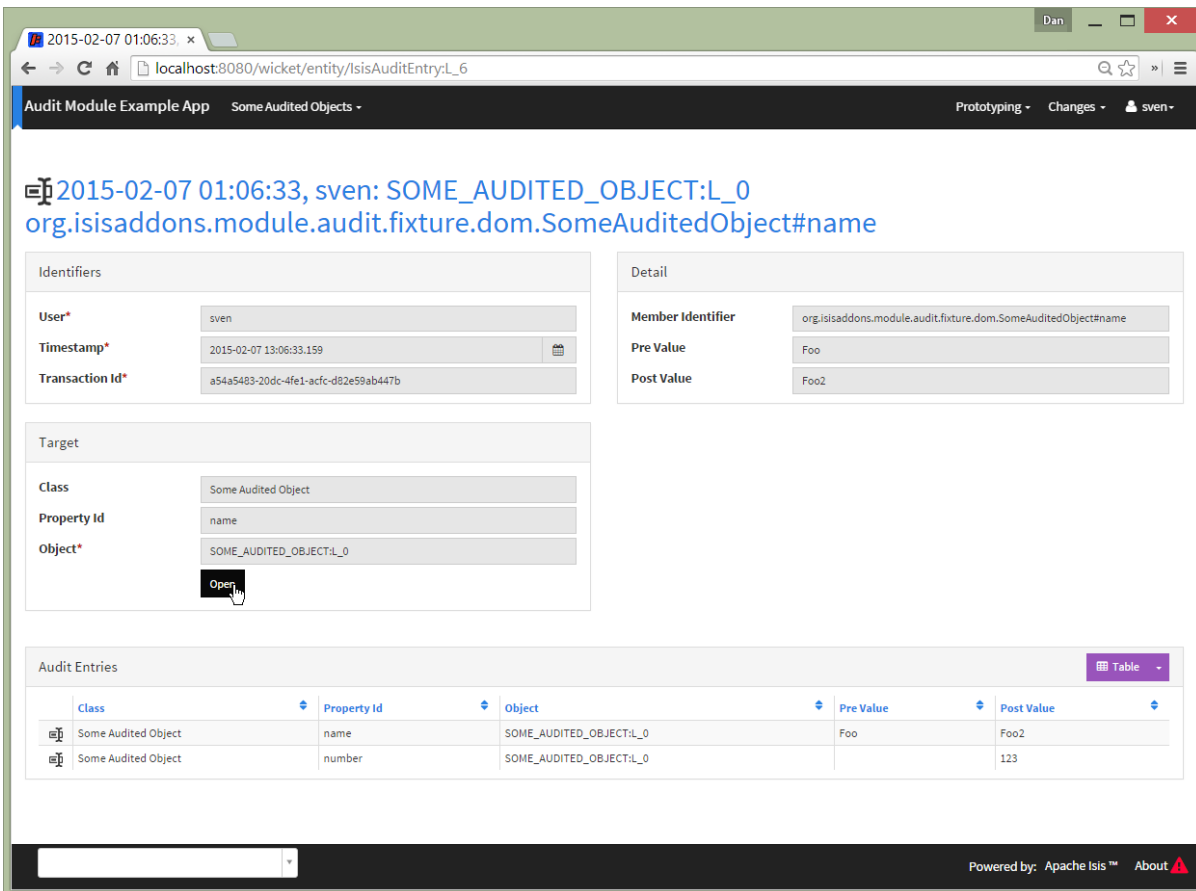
Dan

2015-02-07 01:06:33, ×

localhost:8080/wicket/entity/IsisAuditEntry:L_6

Audit Module Example App Some Audited Objects ▾ Prototyping ▾ Changes ▾ sven ▾

2015-02-07 01:06:33, sven: SOME_AUDITED_OBJECT:L_0 org.isisaddons.module.audit.fixture.dom.SomeAuditedObject#name

Identifiers

User* sven

Timestamp* 2015-02-07 13:06:33.159

Transaction Id* a54a5483-20dc-4fe1-acfc-d82e59ab447b

Detail

Member Identifier org.isisaddons.module.audit.fixture.dom.SomeAuditedObject#name

Pre Value Foo

Post Value Foo2

Target

Class Some Audited Object

Property Id name

Object* SOME_AUDITED_OBJECT:L_0

Open

Audit Entries

Table

| | Class | Property Id | Object | Pre Value | Post Value |
|---|---|---|---|---|---|
| | Some Audited Object | name | SOME_AUDITED_OBJECT:L_0 | Foo | Foo2 |
| | Some Audited Object | number | SOME_AUDITED_OBJECT:L_0 | | 123 |

Powered by: Apache Isis ™ About